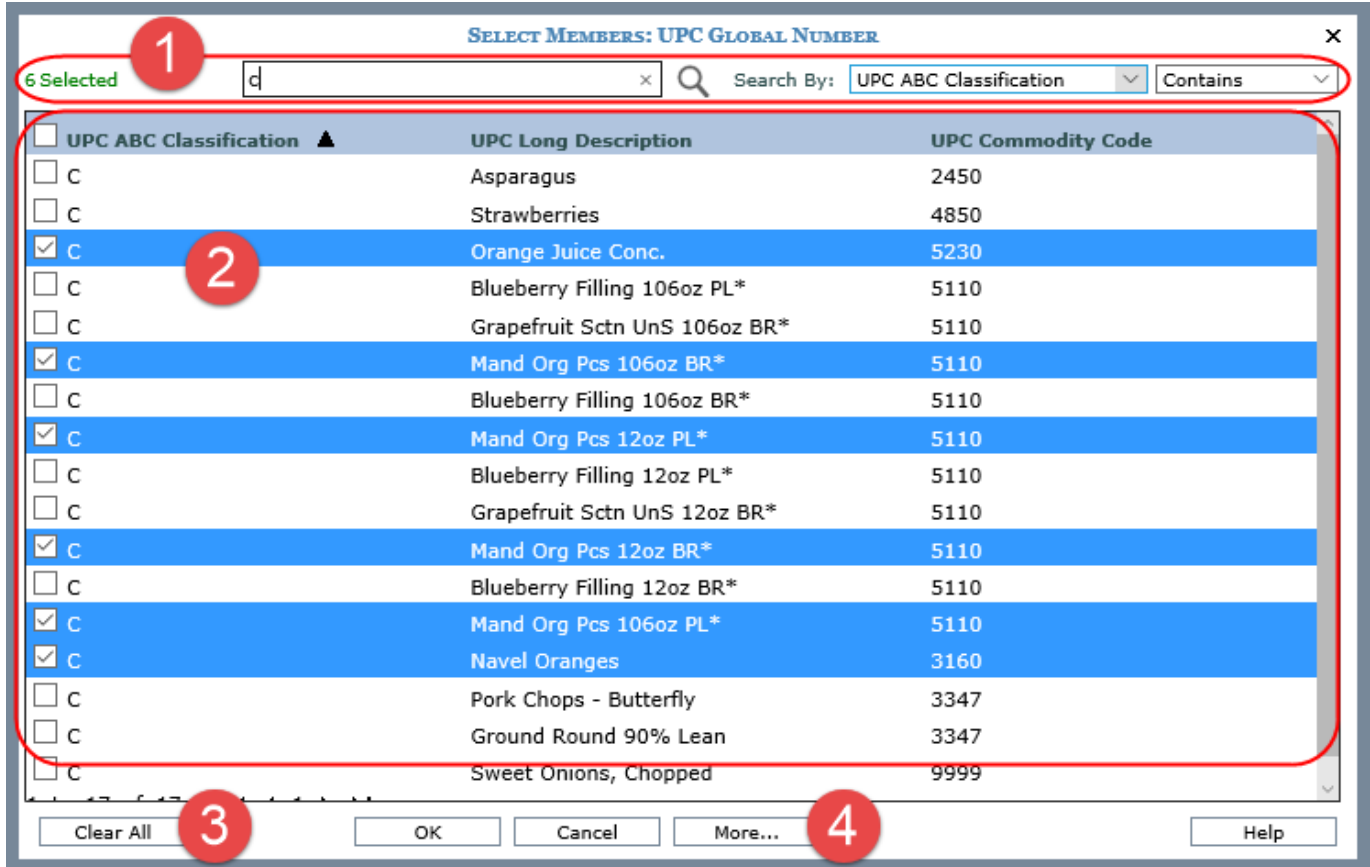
SELECT MEMBERS: UPC GLOBAL NUMBER ×

1

6 Selected c × Search By: UPC ABC Classification Contains

2

| UPC ABC Classification ▲ | UPC Long Description | UPC Commodity Code |
|---|---|---|
| C | Asparagus | 2450 |
| C | Strawberries | 4850 |
| C | Orange Juice Conc. | 5230 |
| C | Blueberry Filling 106oz PL* | 5110 |
| C | Grapefruit Sctn UnS 106oz BR* | 5110 |
| C | Mand Org Pcs 106oz BR* | 5110 |
| C | Blueberry Filling 106oz BR* | 5110 |
| C | Mand Org Pcs 12oz PL* | 5110 |
| C | Blueberry Filling 12oz PL* | 5110 |
| C | Grapefruit Sctn UnS 12oz BR* | 5110 |
| C | Mand Org Pcs 12oz BR* | 5110 |
| C | Blueberry Filling 12oz BR* | 5110 |
| C | Mand Org Pcs 106oz PL* | 5110 |
| C | Navel Oranges | 3160 |
| C | Pork Chops - Butterfly | 3347 |
| C | Ground Round 90% Lean | 3347 |
| C | Sweet Onions, Chopped | 9999 |

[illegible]

3

Clear All OK Cancel More... Help

4